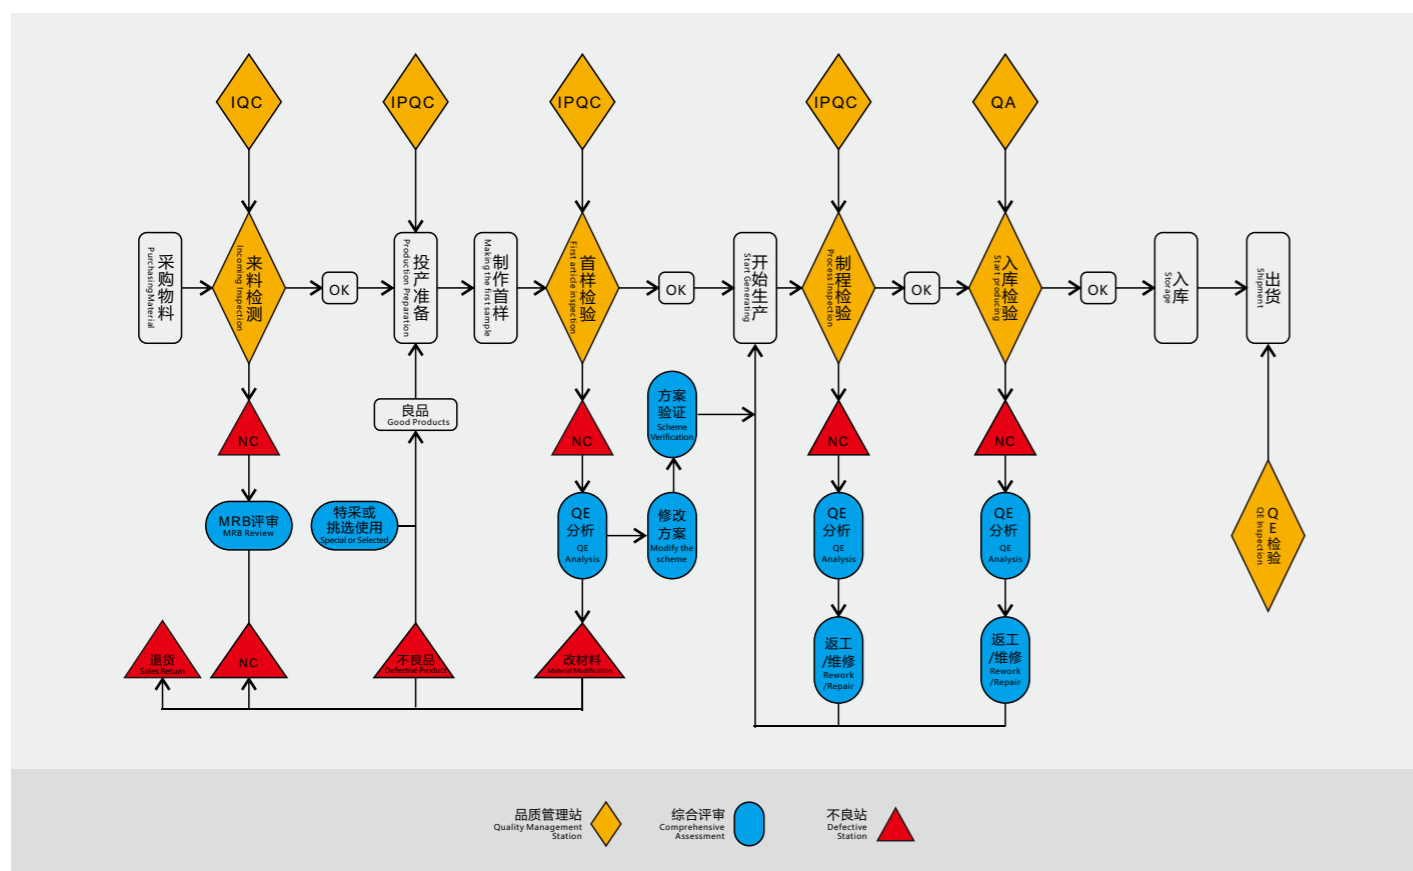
IQC
IPQC
IPQC
IPQC
QA

采购物料
PurchasingMaterial

来料检测
Incoming Inspection

OK

投产准备
Production Preparation

制作首样
Making the first sample

首样检验
First article inspection

OK

开始生产
Start Generating

制程检验
Process Inspection

OK

入库检验
Start producing

OK

入库
Storage

出货
Shipment

NC
NC
NC
NC

良品
Good Products

方案验证
Scheme Verification

MRB评审
MRB Review

特采或挑选使用
Special or Selected

QE分析
QE Analysis

修改方案
Modify the scheme

QE分析
QE Analysis

QE分析
QE Analysis

QE检验
QE Inspection

退货
Sales Return

NC

不良品
Defective Products

改材料
Material Modification

返工/维修
Rework/Repair

返工/维修
Rework/Repair

品质管理站
Quality Management Station

综合评审
Comprehensive Assessment

不良站
Defective Station